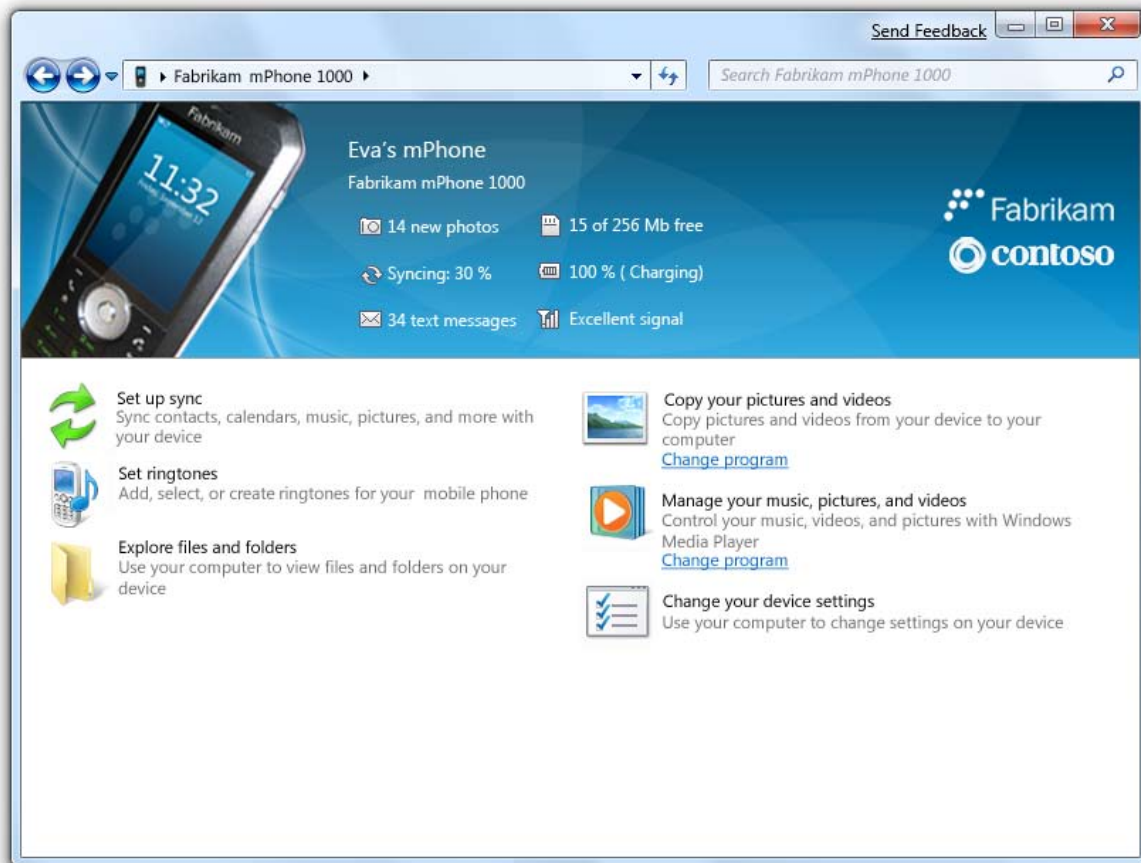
Send Feedback

Fabrikam mPhone 1000

Search Fabrikam mPhone 1000

Fabrikam

11:32

Eva's mPhone

Fabrikam mPhone 1000

14 new photos

15 of 256 Mb free

Syncing: 30 %

100 % ( Charging)

34 text messages

Excellent signal

Fabrikam

contoso

Set up sync
Sync contacts, calendars, music, pictures, and more with your device

Set ringtones
Add, select, or create ringtones for your mobile phone

Explore files and folders
Use your computer to view files and folders on your device

Copy your pictures and videos
Copy pictures and videos from your device to your computer
Change program

Manage your music, pictures, and videos
Control your music, videos, and pictures with Windows Media Player
Change program

Change your device settings
Use your computer to change settings on your device